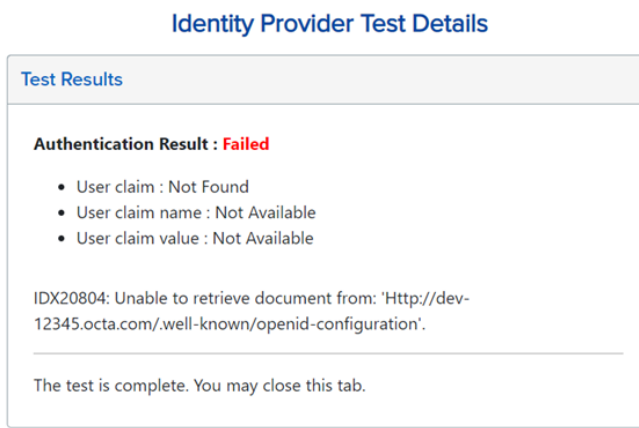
Identity Provider Test Details

Test Results

Authentication Result : Failed

- User claim : Not Found
- User claim name : Not Available
- User claim value : Not Available

IDX20804: Unable to retrieve document from: 'Http://dev-12345.octa.com/.well-known/openid-configuration'.

The test is complete. You may close this tab.